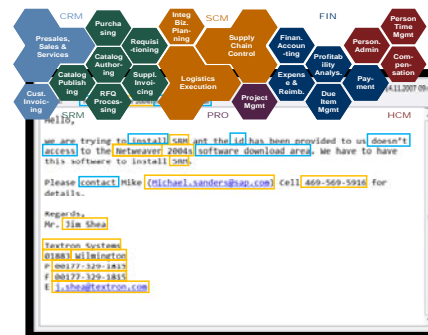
CRM

Presales, Sales & Services

Cust. Invoicing

Purchasing

Catalog Publishing

Catalog Authoring

Requisitioning

RFQ Processing

Suppl. Invoicing

SRM

Integ Biz. Planning

SCM

Supply Chain Control

Logistics Execution

PRO

Project Mgmt

FIN

Finan. Accounting

Profitability Analys.

Expense & Reimb.

Due Item Mgmt

Payment

Person. Admin

Person Time Mgmt

Compensation

HCM

14.11.2007 09:

Hello,

we are trying to install SRM and the id has been provided to us doesn't access to the Netweaver 2004s software download area. We have to have this software to install SRM.

Please contact Mike (Michael.sanders@sap.com) Cell 469-569-5916 for details.

Regards,
Mr. Jim Shea

Textron Systems
01883 Wilmington
P 00177-329-1815
F 00177-329-1815
E j.shea@textron.com